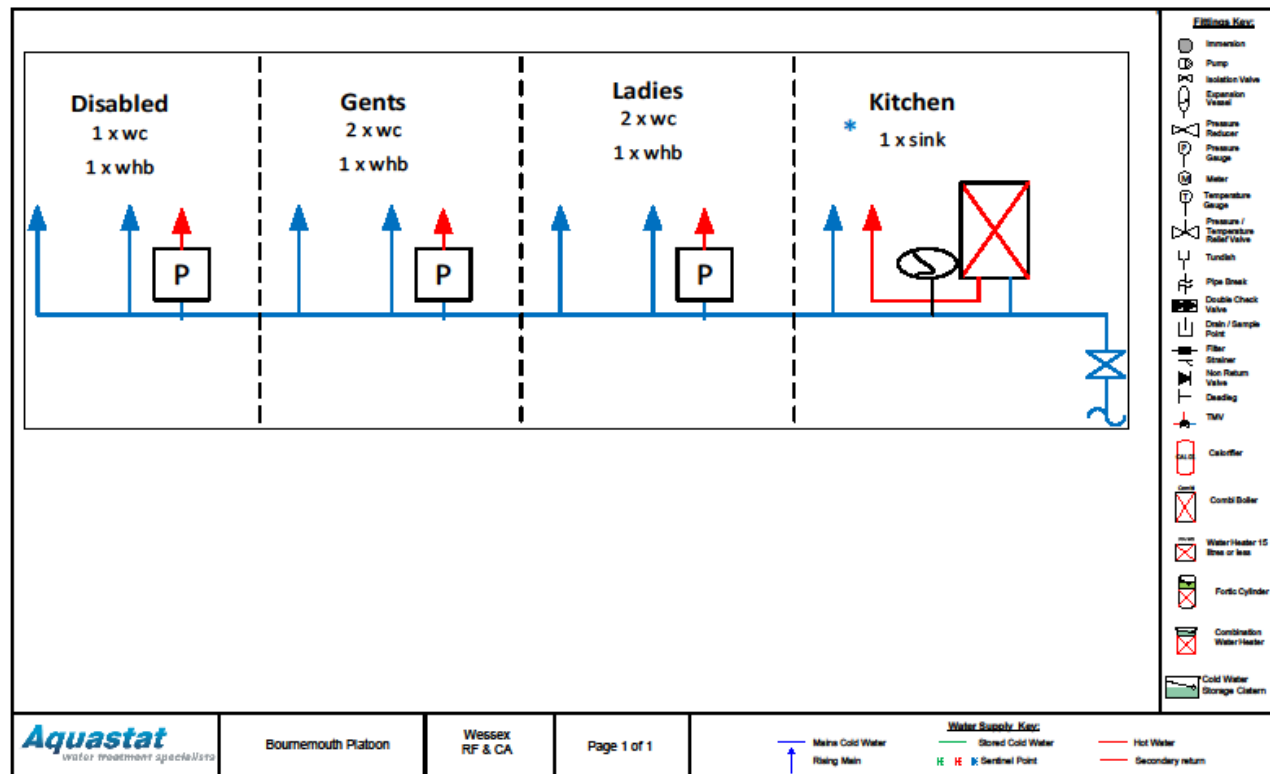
Disabled
1 x wc
1 x whb

Gents
2 x wc
1 x whb

Ladies
2 x wc
1 x whb

Kitchen
*
1 x sink

P

P

P

Fittings Key:
Immersion
Pump
Isolation Valve
Expansion Vessel
Pressure Reducer
Pressure Gauge
Meter
Temperature Gauge
Pressure / Temperature Relief Valve
Tundish
Pipe Break
Double Check Valve
Drain / Sample Point
Filter Strainer
Non Return Valve
Deadleg
TMV
Calorifier
Combi Boiler
Water Heater 15 litres or less
Fortic Cylinder
Combination Water Heater
Cold Water Storage Cistern

Aquastat
water treatment specialists

Bournemouth Platoon

Wessex
RF & CA

Page 1 of 1

Water Supply Key:
Mains Cold Water
Rising Main
Stored Cold Water
Sentinel Point
Hot Water
Secondary return